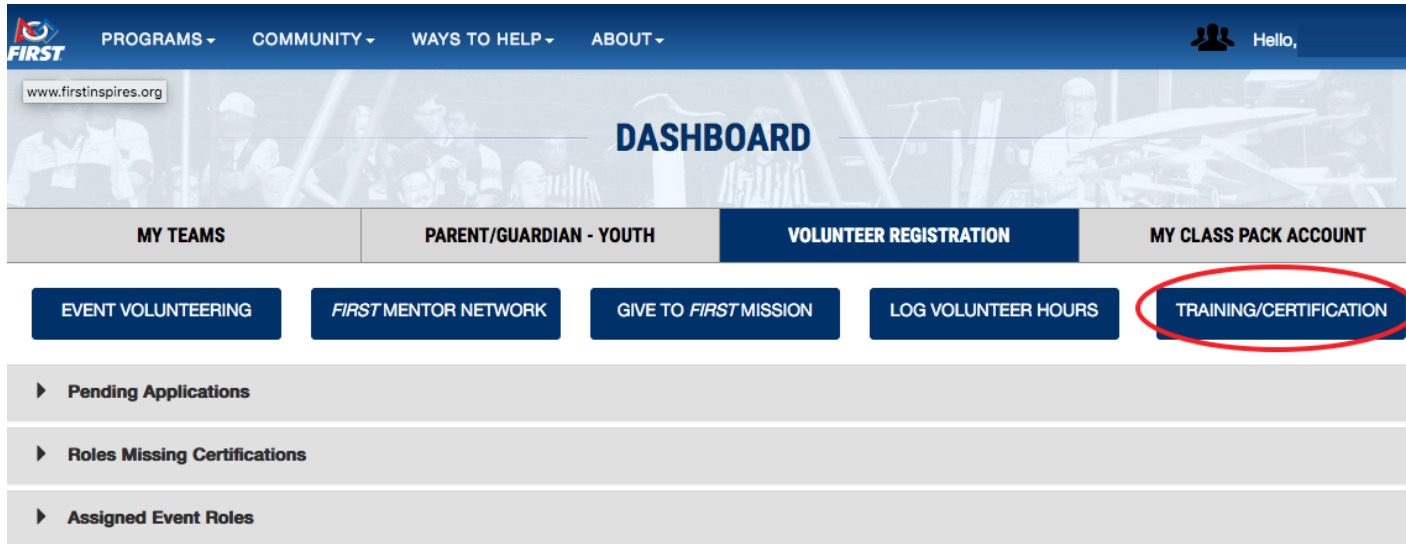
FIRST

PROGRAMS COMMUNITY WAYS TO HELP ABOUT

Hello,

www.firstinspires.org

DASHBOARD

MY TEAMS | PARENT/GUARDIAN - YOUTH | VOLUNTEER REGISTRATION | MY CLASS PACK ACCOUNT

EVENT VOLUNTEERING

FIRST MENTOR NETWORK

GIVE TO FIRST MISSION

LOG VOLUNTEER HOURS

TRAINING/CERTIFICATION

Pending Applications

Roles Missing Certifications

Assigned Event Roles